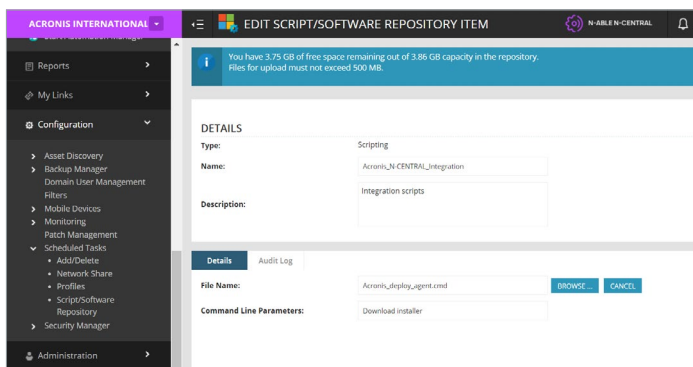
ACRONIS INTERNATIONAL

EDIT SCRIPT/SOFTWARE REPOSITORY ITEM

N-ABLE N-CENTRAL

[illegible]

Reports

My Links

Configuration

Asset Discovery
Backup Manager
Domain User Management
Filters
Mobile Devices
Monitoring
Patch Management
Scheduled Tasks
• Add/Delete
• Network Share
• Profiles
• Script/Software Repository
Security Manager

Administration

You have 3.75 GB of free space remaining out of 3.86 GB capacity in the repository.
Files for upload must not exceed 500 MB.

DETAILS

| Type: | Scripting |
|---|---|
| Name: | Acronis_N-CENTRAL_Integration |
| Description: | Integration scripts |

Details | Audit Log

| File Name: | Acronis_deploy_agent.cmd | BROWSE ... | CANCEL |
|---|---|---|---|
| Command Line Parameters: | Download installer | | |